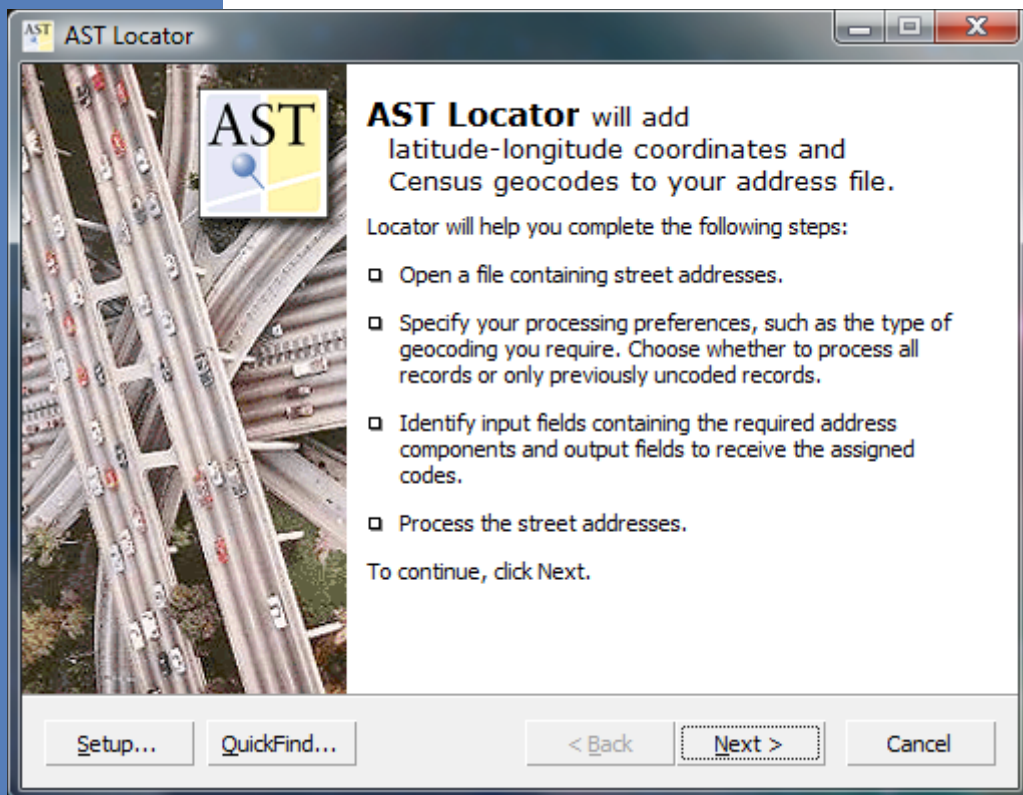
AST AST Locator

AST

**AST Locator** will add latitude-longitude coordinates and Census geocodes to your address file.

Locator will help you complete the following steps:

□ Open a file containing street addresses.

□ Specify your processing preferences, such as the type of geocoding you require. Choose whether to process all records or only previously uncoded records.

□ Identify input fields containing the required address components and output fields to receive the assigned codes.

□ Process the street addresses.

To continue, click Next.

Setup... QuickFind... < Back Next > Cancel